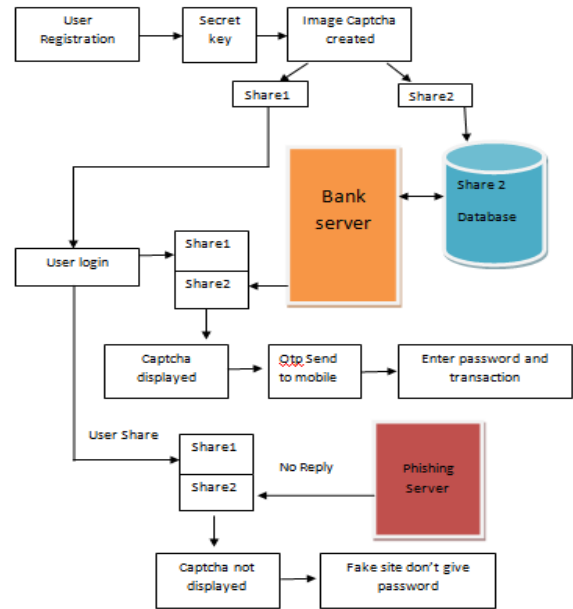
User Registration

Secret key

Image Captcha created

Share1

Share2

Bank server

Share 2 Database

User login

Share1

Share2

Captcha displayed

Otp Send to mobile

Enter password and transaction

User Share

Share1

Share2

No Reply

Phishing Server

Captcha not displayed

Fake site don't give password